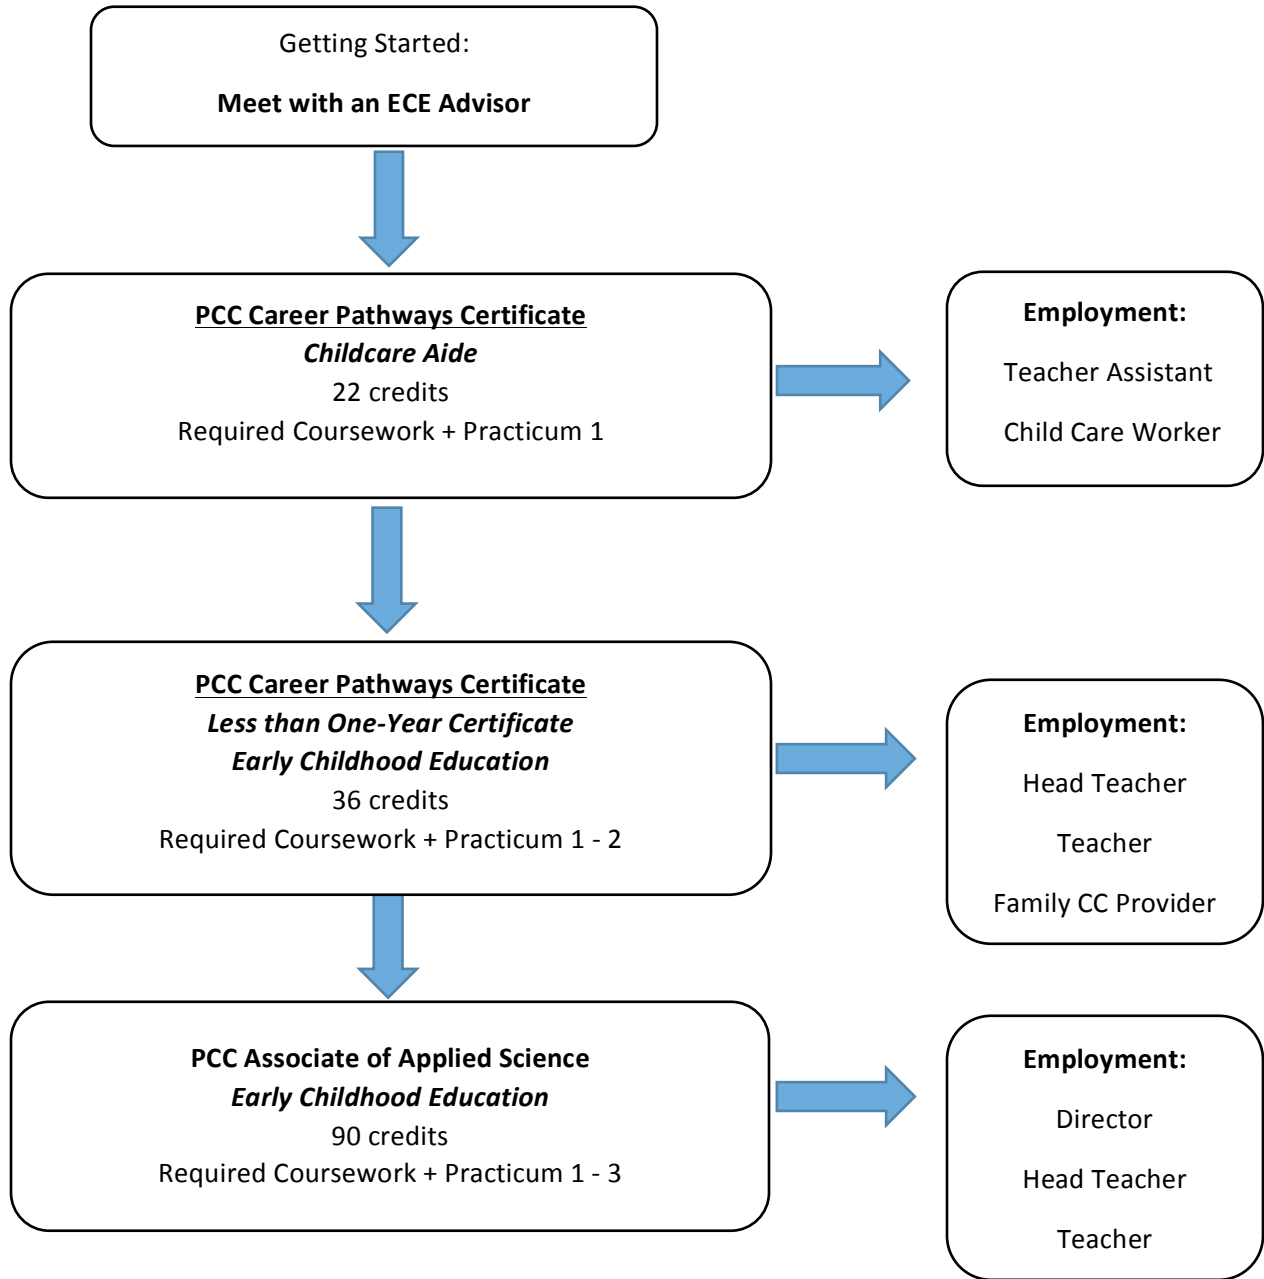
Getting Started:

**Meet with an ECE Advisor**

**PCC Career Pathways Certificate**
***Childcare Aide***
22 credits
Required Coursework + Practicum 1

**Employment:**

Teacher Assistant

Child Care Worker

**PCC Career Pathways Certificate**
***Less than One-Year Certificate***
***Early Childhood Education***
36 credits
Required Coursework + Practicum 1 - 2

**Employment:**

Head Teacher

Teacher

Family CC Provider

**PCC Associate of Applied Science**
***Early Childhood Education***
90 credits
Required Coursework + Practicum 1 - 3

**Employment:**

Director

Head Teacher

Teacher